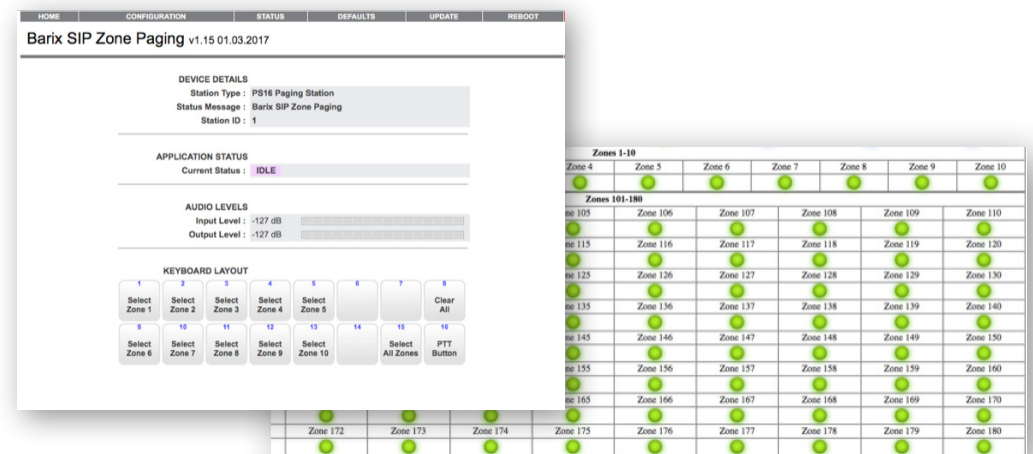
HOME | CONFIGURATION | STATUS | DEFAULTS | UPDATE | REBOOT

Barix SIP Zone Paging v1.15 01.03.2017

DEVICE DETAILS

Station Type : PS16 Paging Station
Status Message : Barix SIP Zone Paging
Station ID : 1

APPLICATION STATUS

Current Status : IDLE

AUDIO LEVELS

Input Level : -127 dB
Output Level : -127 dB

KEYBOARD LAYOUT

| 1 Select Zone 1 | 2 Select Zone 2 | 3 Select Zone 3 | 4 Select Zone 4 | 5 Select Zone 5 | 6 | 7 | 8 Clear All |
|---|---|---|---|---|---|---|---|
| 9 Select Zone 6 | 10 Select Zone 7 | 11 Select Zone 8 | 12 Select Zone 9 | 13 Select Zone 10 | 14 | 15 Select All Zones | 16 PTT Button |

Zones 1-10

| Zone 4 | Zone 5 | Zone 6 | Zone 7 | Zone 8 | Zone 9 | Zone 10 |
|---|---|---|---|---|---|---|

Zones 101-180

| ne 105 | Zone 106 | Zone 107 | Zone 108 | Zone 109 | Zone 110 |
|---|---|---|---|---|---|
| ne 115 | Zone 116 | Zone 117 | Zone 118 | Zone 119 | Zone 120 |
| ne 125 | Zone 126 | Zone 127 | Zone 128 | Zone 129 | Zone 130 |
| ne 135 | Zone 136 | Zone 137 | Zone 138 | Zone 139 | Zone 140 |
| ne 145 | Zone 146 | Zone 147 | Zone 148 | Zone 149 | Zone 150 |
| ne 155 | Zone 156 | Zone 157 | Zone 158 | Zone 159 | Zone 160 |
| ne 165 | Zone 166 | Zone 167 | Zone 168 | Zone 169 | Zone 170 |

| Zone 172 | Zone 173 | Zone 174 | Zone 175 | Zone 176 | Zone 177 | Zone 178 | Zone 179 | Zone 180 |
|---|---|---|---|---|---|---|---|---|